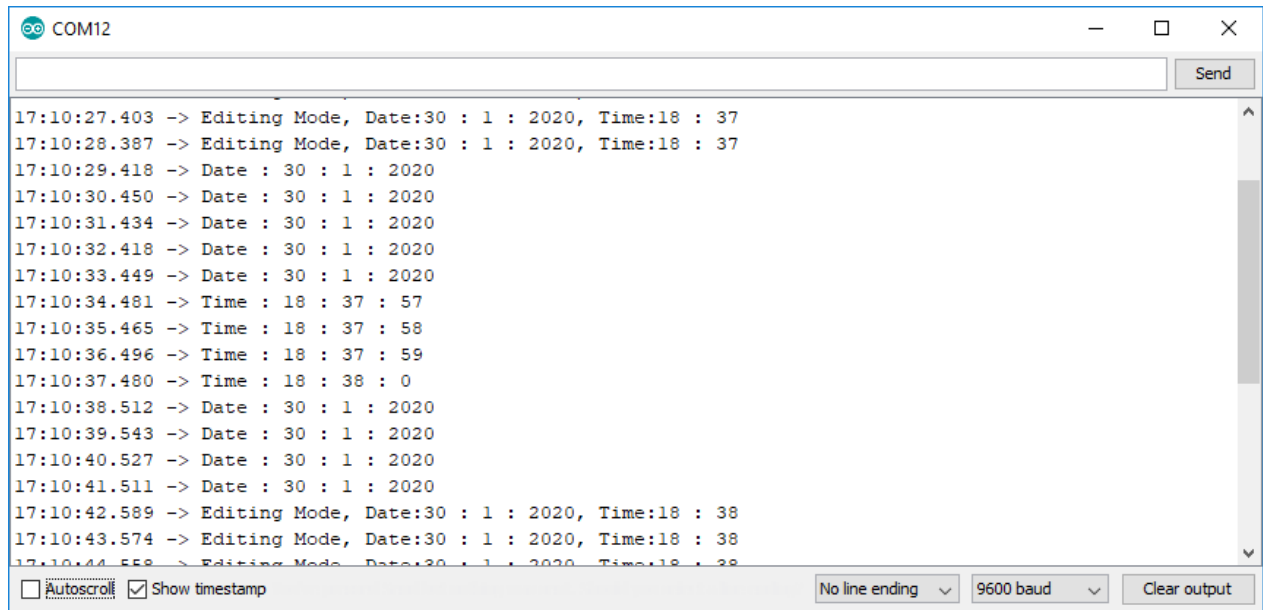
COM12

Send

17:10:27.403 -> Editing Mode, Date:30 : 1 : 2020, Time:18 : 37
17:10:28.387 -> Editing Mode, Date:30 : 1 : 2020, Time:18 : 37
17:10:29.418 -> Date : 30 : 1 : 2020
17:10:30.450 -> Date : 30 : 1 : 2020
17:10:31.434 -> Date : 30 : 1 : 2020
17:10:32.418 -> Date : 30 : 1 : 2020
17:10:33.449 -> Date : 30 : 1 : 2020
17:10:34.481 -> Time : 18 : 37 : 57
17:10:35.465 -> Time : 18 : 37 : 58
17:10:36.496 -> Time : 18 : 37 : 59
17:10:37.480 -> Time : 18 : 38 : 0
17:10:38.512 -> Date : 30 : 1 : 2020
17:10:39.543 -> Date : 30 : 1 : 2020
17:10:40.527 -> Date : 30 : 1 : 2020
17:10:41.511 -> Date : 30 : 1 : 2020
17:10:42.589 -> Editing Mode, Date:30 : 1 : 2020, Time:18 : 38
17:10:43.574 -> Editing Mode, Date:30 : 1 : 2020, Time:18 : 38
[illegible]

Autoscroll Show timestamp No line ending 9600 baud Clear output